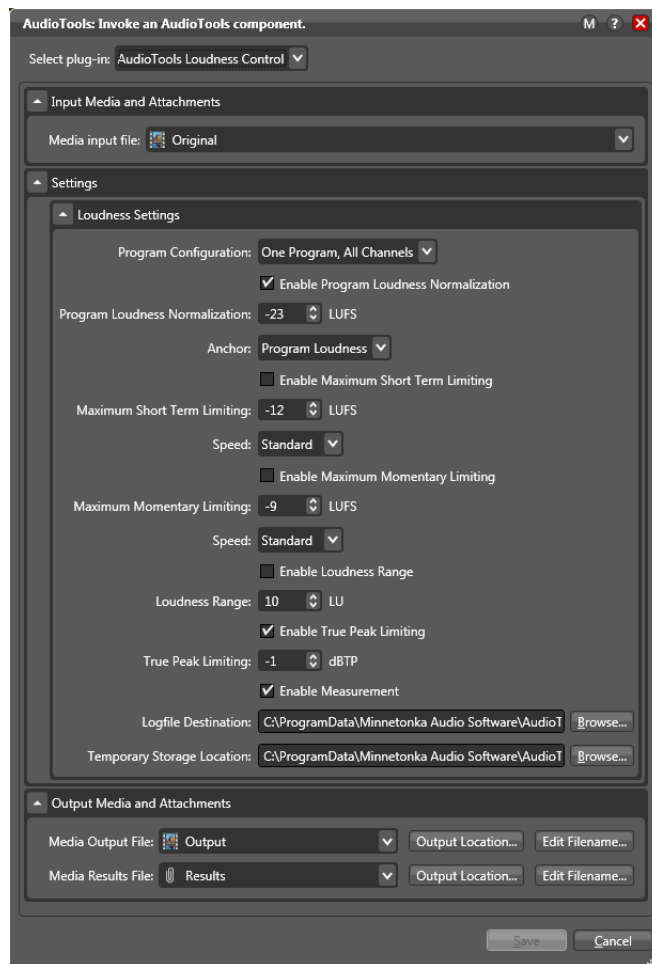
AudioTools: Invoke an AudioTools component.

M ? X

Select plug-in: AudioTools Loudness Control

Input Media and Attachments

Media input file: Original

Settings

Loudness Settings

Program Configuration: One Program, All Channels

Enable Program Loudness Normalization

Program Loudness Normalization: -23 LUFS

Anchor: Program Loudness

Enable Maximum Short Term Limiting

Maximum Short Term Limiting: -12 LUFS

Speed: Standard

Enable Maximum Momentary Limiting

Maximum Momentary Limiting: -9 LUFS

Speed: Standard

Enable Loudness Range

Loudness Range: 10 LU

Enable True Peak Limiting

True Peak Limiting: -1 dBTP

Enable Measurement

Logfile Destination: C:\ProgramData\Minnetonka Audio Software\AudioT Browse...

Temporary Storage Location: C:\ProgramData\Minnetonka Audio Software\AudioT Browse...

Output Media and Attachments

Media Output File: Output Output Location... Edit Filename...

Media Results File: Results Output Location... Edit Filename...

Save Cancel